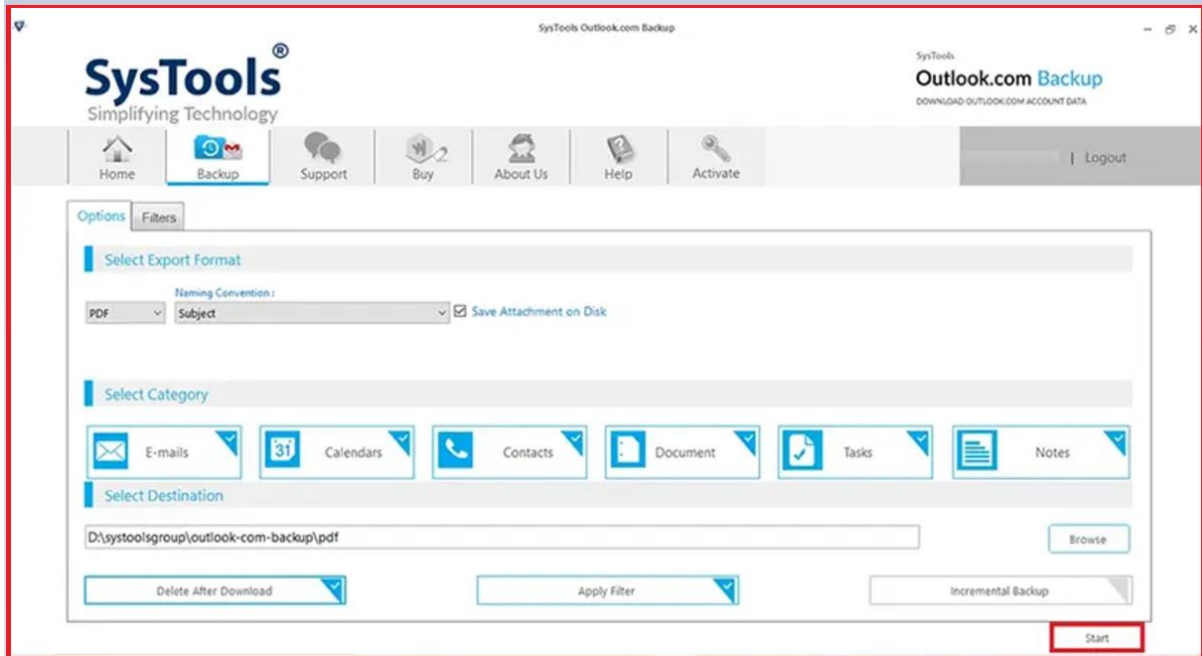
SysTools Outlook.com Backup

SysTools®
Simplifying Technology

SysTools
Outlook.com Backup
DOWNLOAD OUTLOOK.COM ACCOUNT DATA

Home
Backup
Support
Buy
About Us
Help
Activate

| Logout

Options
Filters

Select Export Format

Naming Convention :

PDF
Subject
Save Attachment on Disk

Select Category

E-mails
31
Calendars
Contacts
Document
Tasks
Notes

Select Destination

D:\systoolsgroup\outlook-com-backup\pdf

Browse

Delete After Download
Apply Filter
Incremental Backup

Start